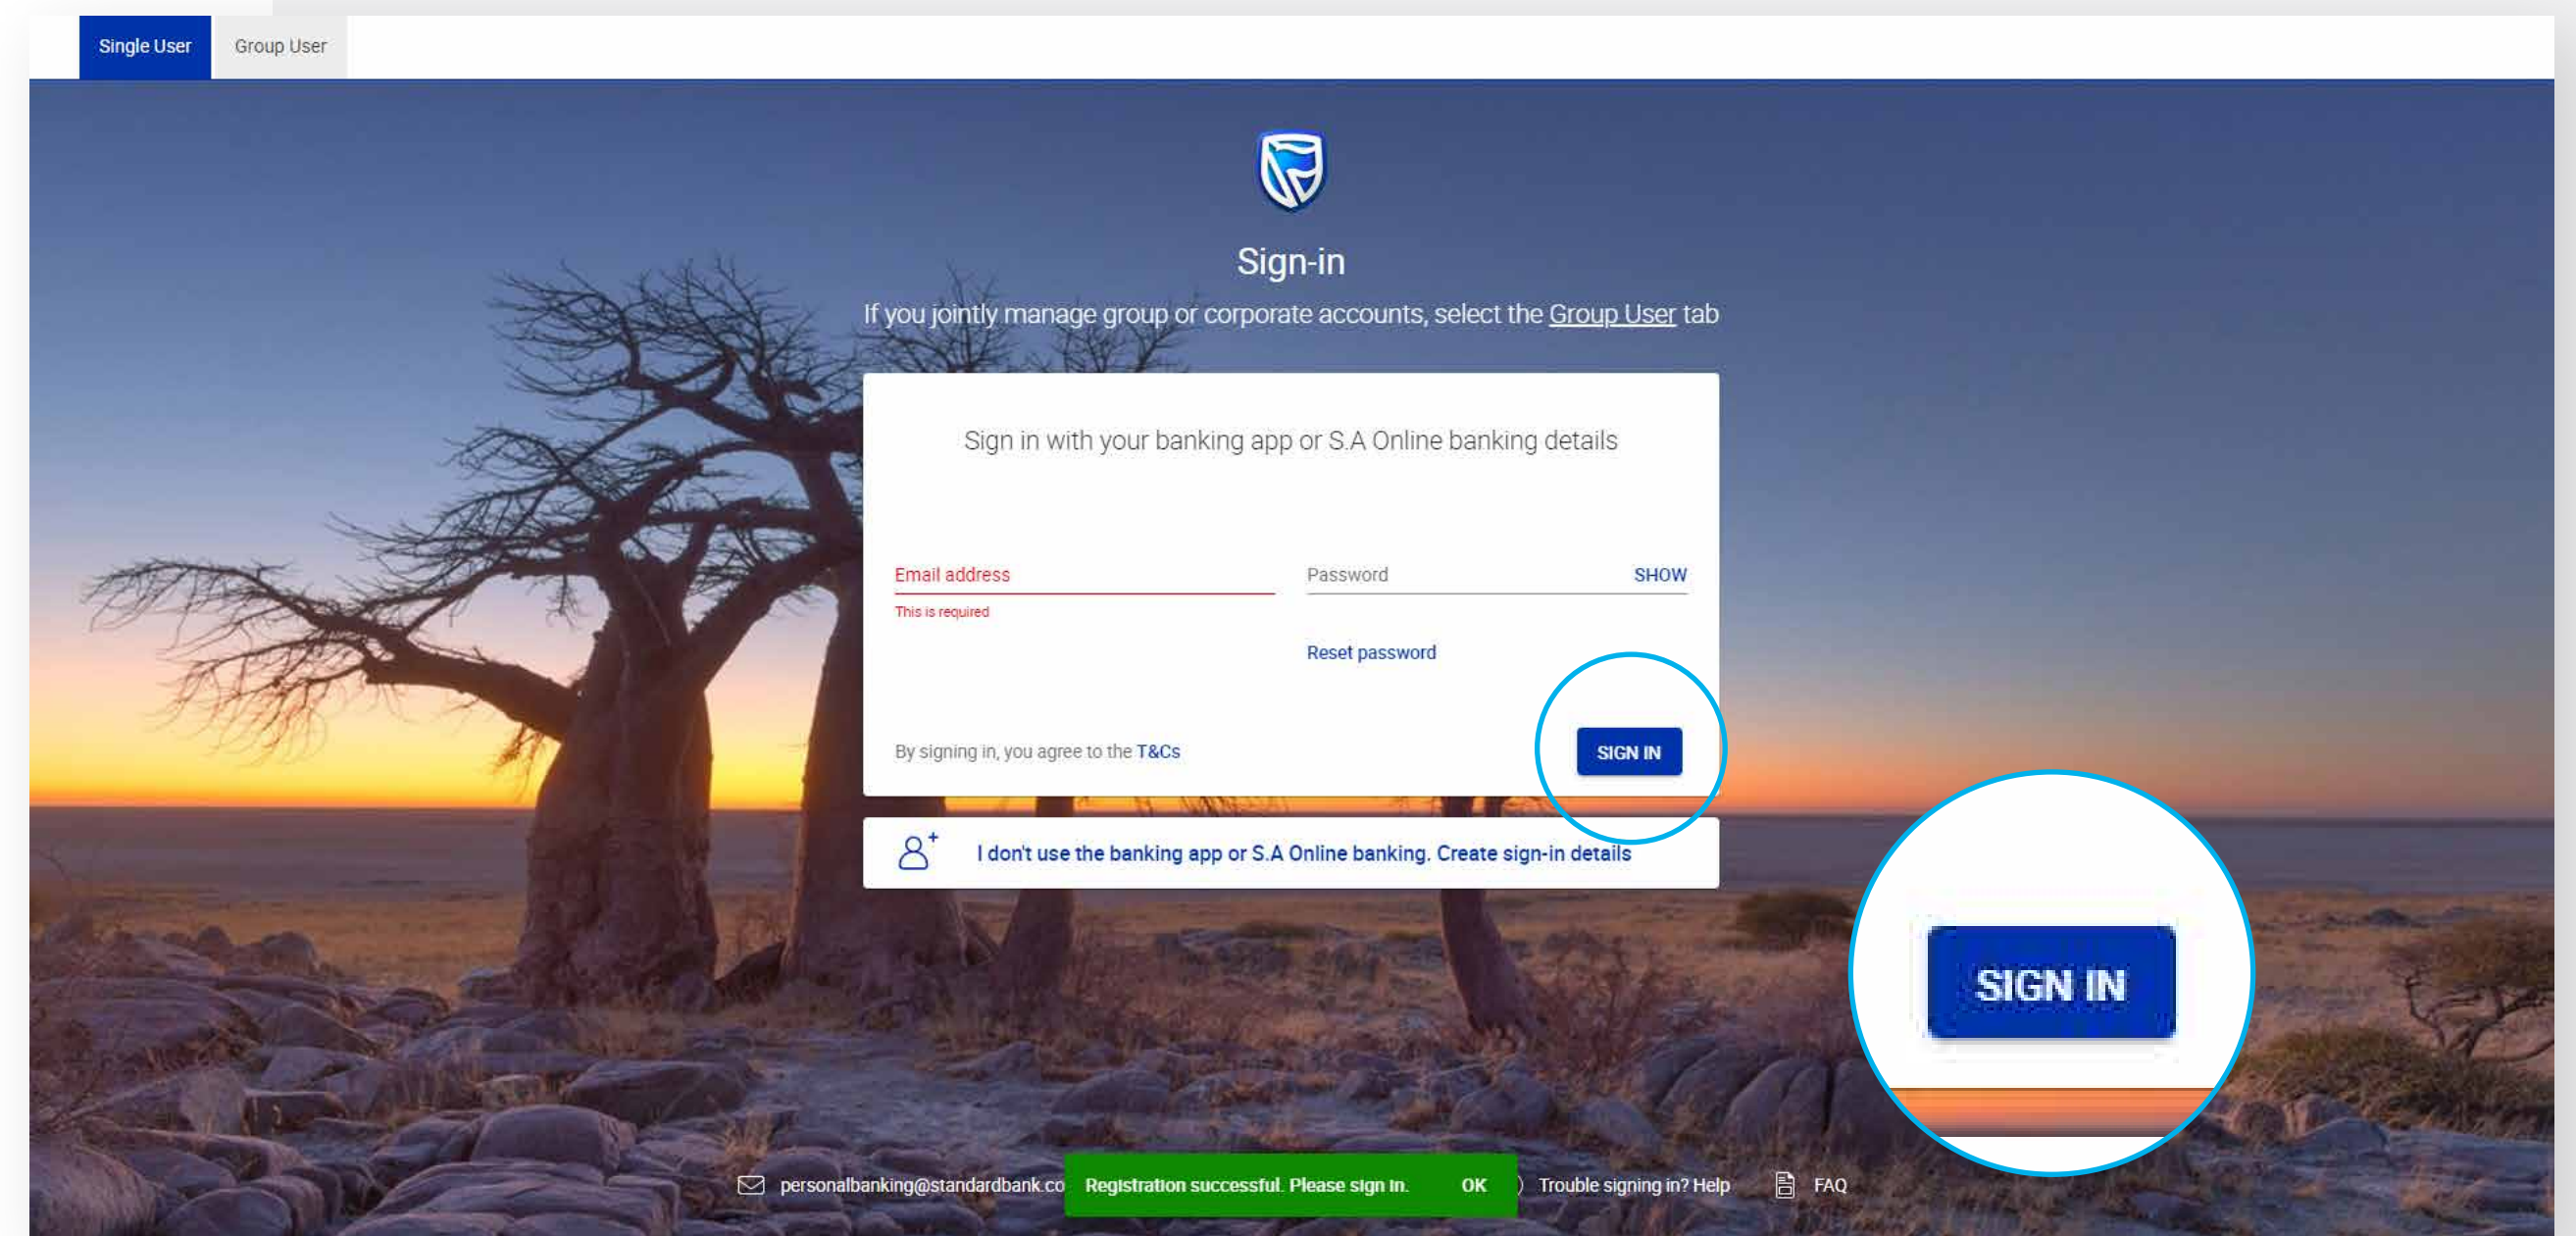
Single User
Group User

Sign-in

If you jointly manage group or corporate accounts, select the Group User tab

Sign in with your banking app or S.A Online banking details

Email address
This is required

Password SHOW

Reset password

By signing in, you agree to the T&Cs

SIGN IN

I don't use the banking app or S.A Online banking. Create sign-in details

SIGN IN

personalbanking@standardbank.co

Registration successful. Please sign in. OK

Trouble signing in? Help

FAQ